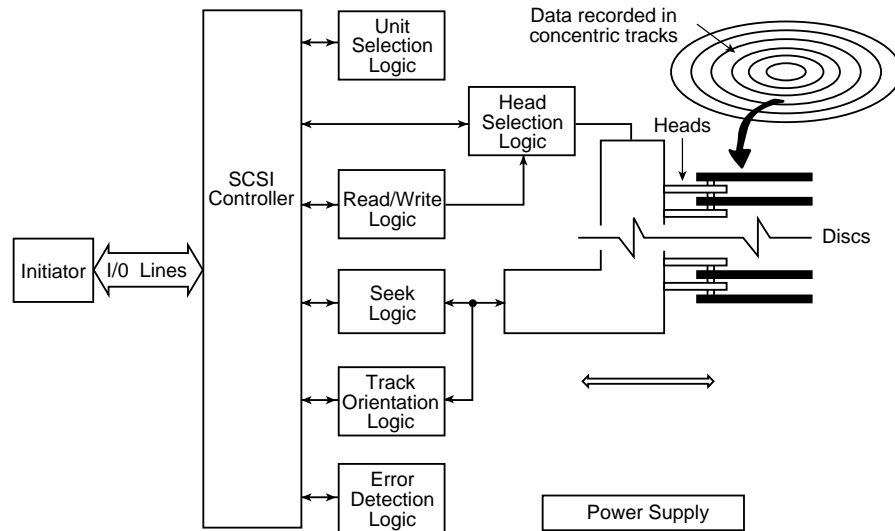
Data recorded in concentric tracks

Unit Selection Logic

SCSI Controller

Head Selection Logic

Heads

Read/Write Logic

Discs

Initiator

I/0 Lines

Seek Logic

Track Orientation Logic

Error Detection Logic

Power Supply